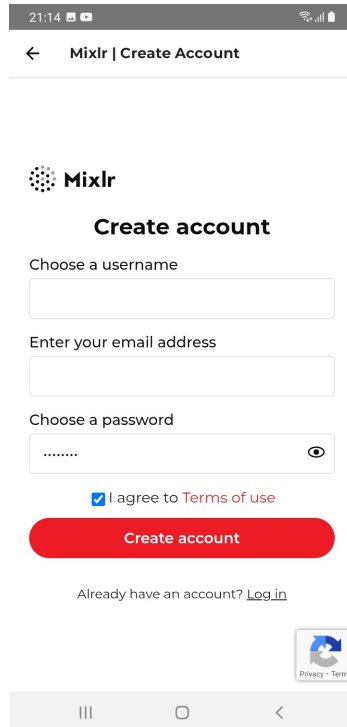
21:14

Mixlr | Create Account

Mixlr

Create account

Choose a username

Enter your email address

Choose a password

........

I agree to Terms of use

Create account

Already have an account? Log in

Privacy - Term